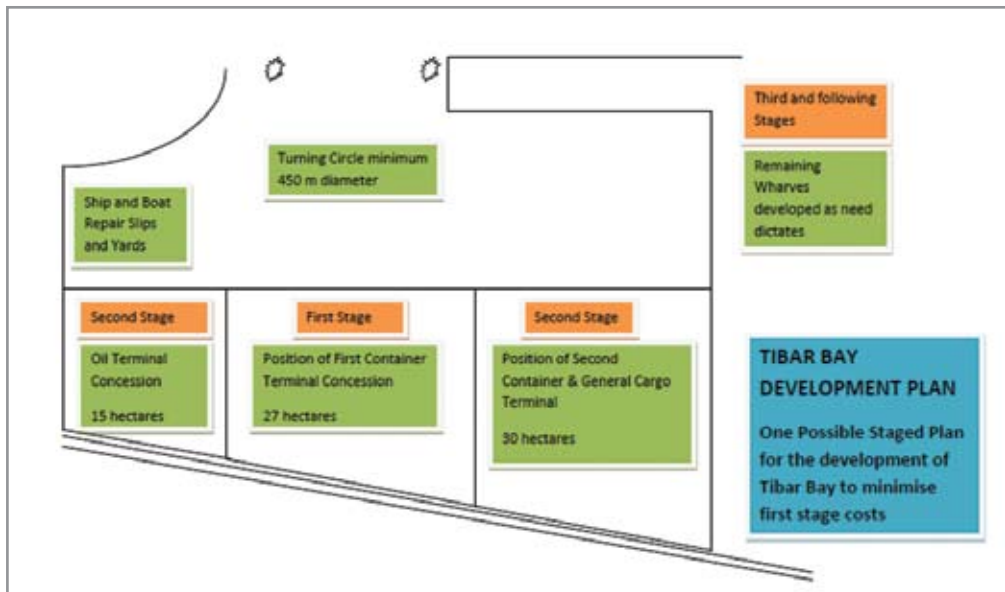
Turning Circle minimum 450 m diameter

Third and following Stages

Remaining Wharves developed as need dictates

Ship and Boat Repair Slips and Yards

Second Stage

Oil Terminal Concession

15 hectares

First Stage

Position of First Container Terminal Concession

27 hectares

Second Stage

Position of Second Container & General Cargo Terminal

30 hectares

TIBAR BAY DEVELOPMENT PLAN

One Possible Staged Plan for the development of Tibar Bay to minimise first stage costs